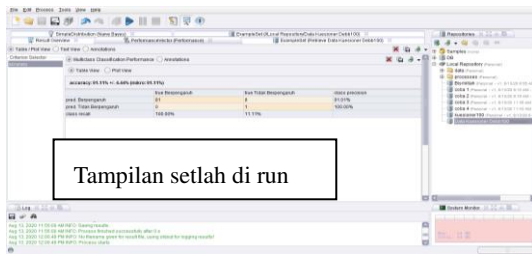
File Edit Process Tools View Help

Result Overview

PerformanceVector (Performance)

ExampleSet (Retrieve Data Kuesioner Debit100)

Table / Plot View | Text View | Annotations

Criterion Selector

Multiclass Classification Performance | Annotations

Table View | Plot View

accuracy: 91.11% +/- 4.44% (mikro: 91.11%)

| | true Berpengaruh | true Tidak Berpengaruh | class precision |
|---|---|---|---|
| pred. Berpengaruh | 81 | 8 | 91.01% |
| pred. Tidak Berpengaruh | 0 | 1 | 100.00% |
| class recall | 100.00% | 11.11% | |

Tampilan setlah di run

Log

Repositories

Samples

DB

Local Repository

data

processes

Kuesioner100

System Monitor